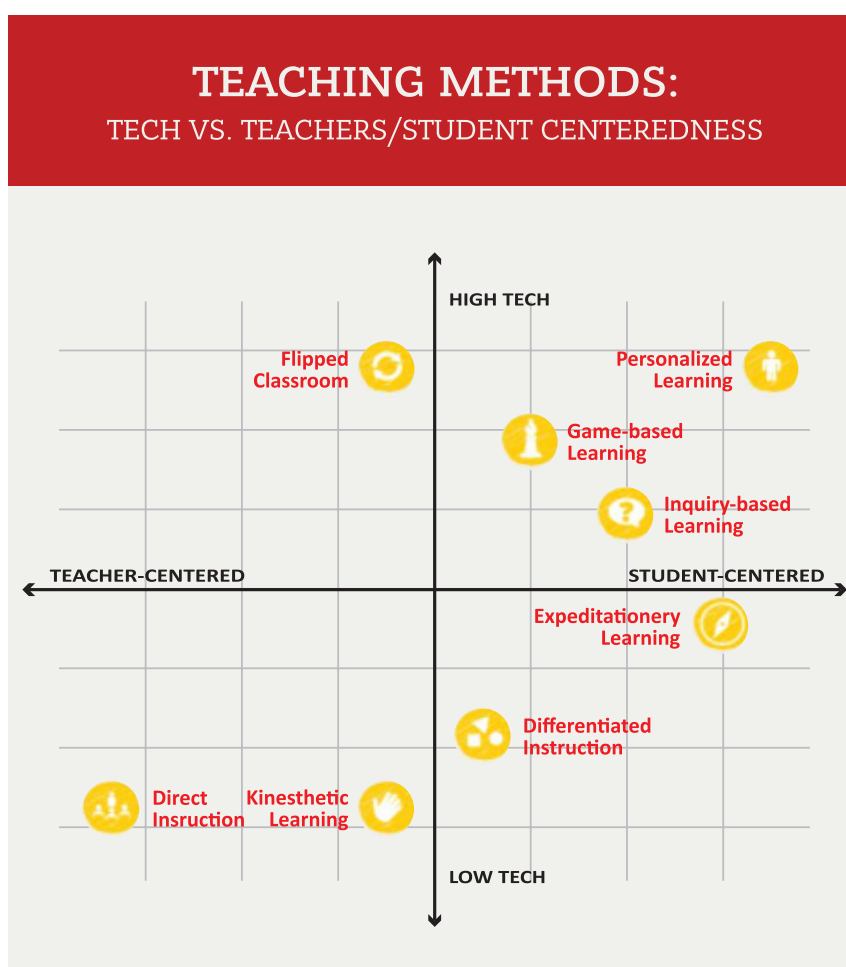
TEACHING METHODS:
TECH VS. TEACHERS/STUDENT CENTEREDNESS

HIGH TECH

Flipped Classroom

Personalized Learning

Game-based Learning

Inquiry-based Learning

TEACHER-CENTERED

STUDENT-CENTERED

Expeditationery Learning

Differentiated Instruction

Direct Insruction

Kinesthetic Learning

LOW TECH